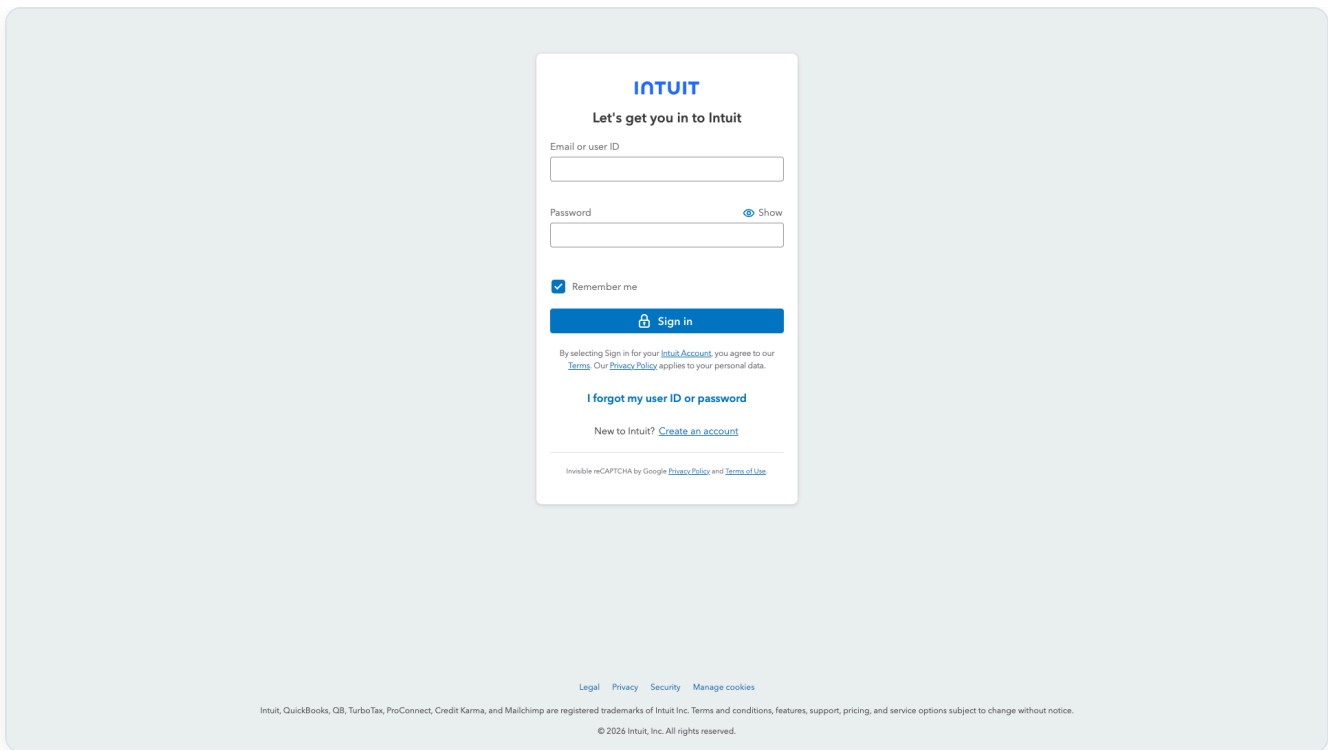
INTUIT

Let's get you in to Intuit

Email or user ID

Password

Show

Remember me

Sign in

By selecting Sign in for your Intuit Account, you agree to our Terms. Our Privacy Policy applies to your personal data.

I forgot my user ID or password

New to Intuit? Create an account

Invisible reCAPTCHA by Google Privacy Policy and Terms of Use.

Legal Privacy Security Manage cookies

Intuit, QuickBooks, QB, TurboTax, ProConnect, Credit Karma, and Mailchimp are registered trademarks of Intuit Inc. Terms and conditions, features, support, pricing, and service options subject to change without notice.

© 2026 Intuit, Inc. All rights reserved.